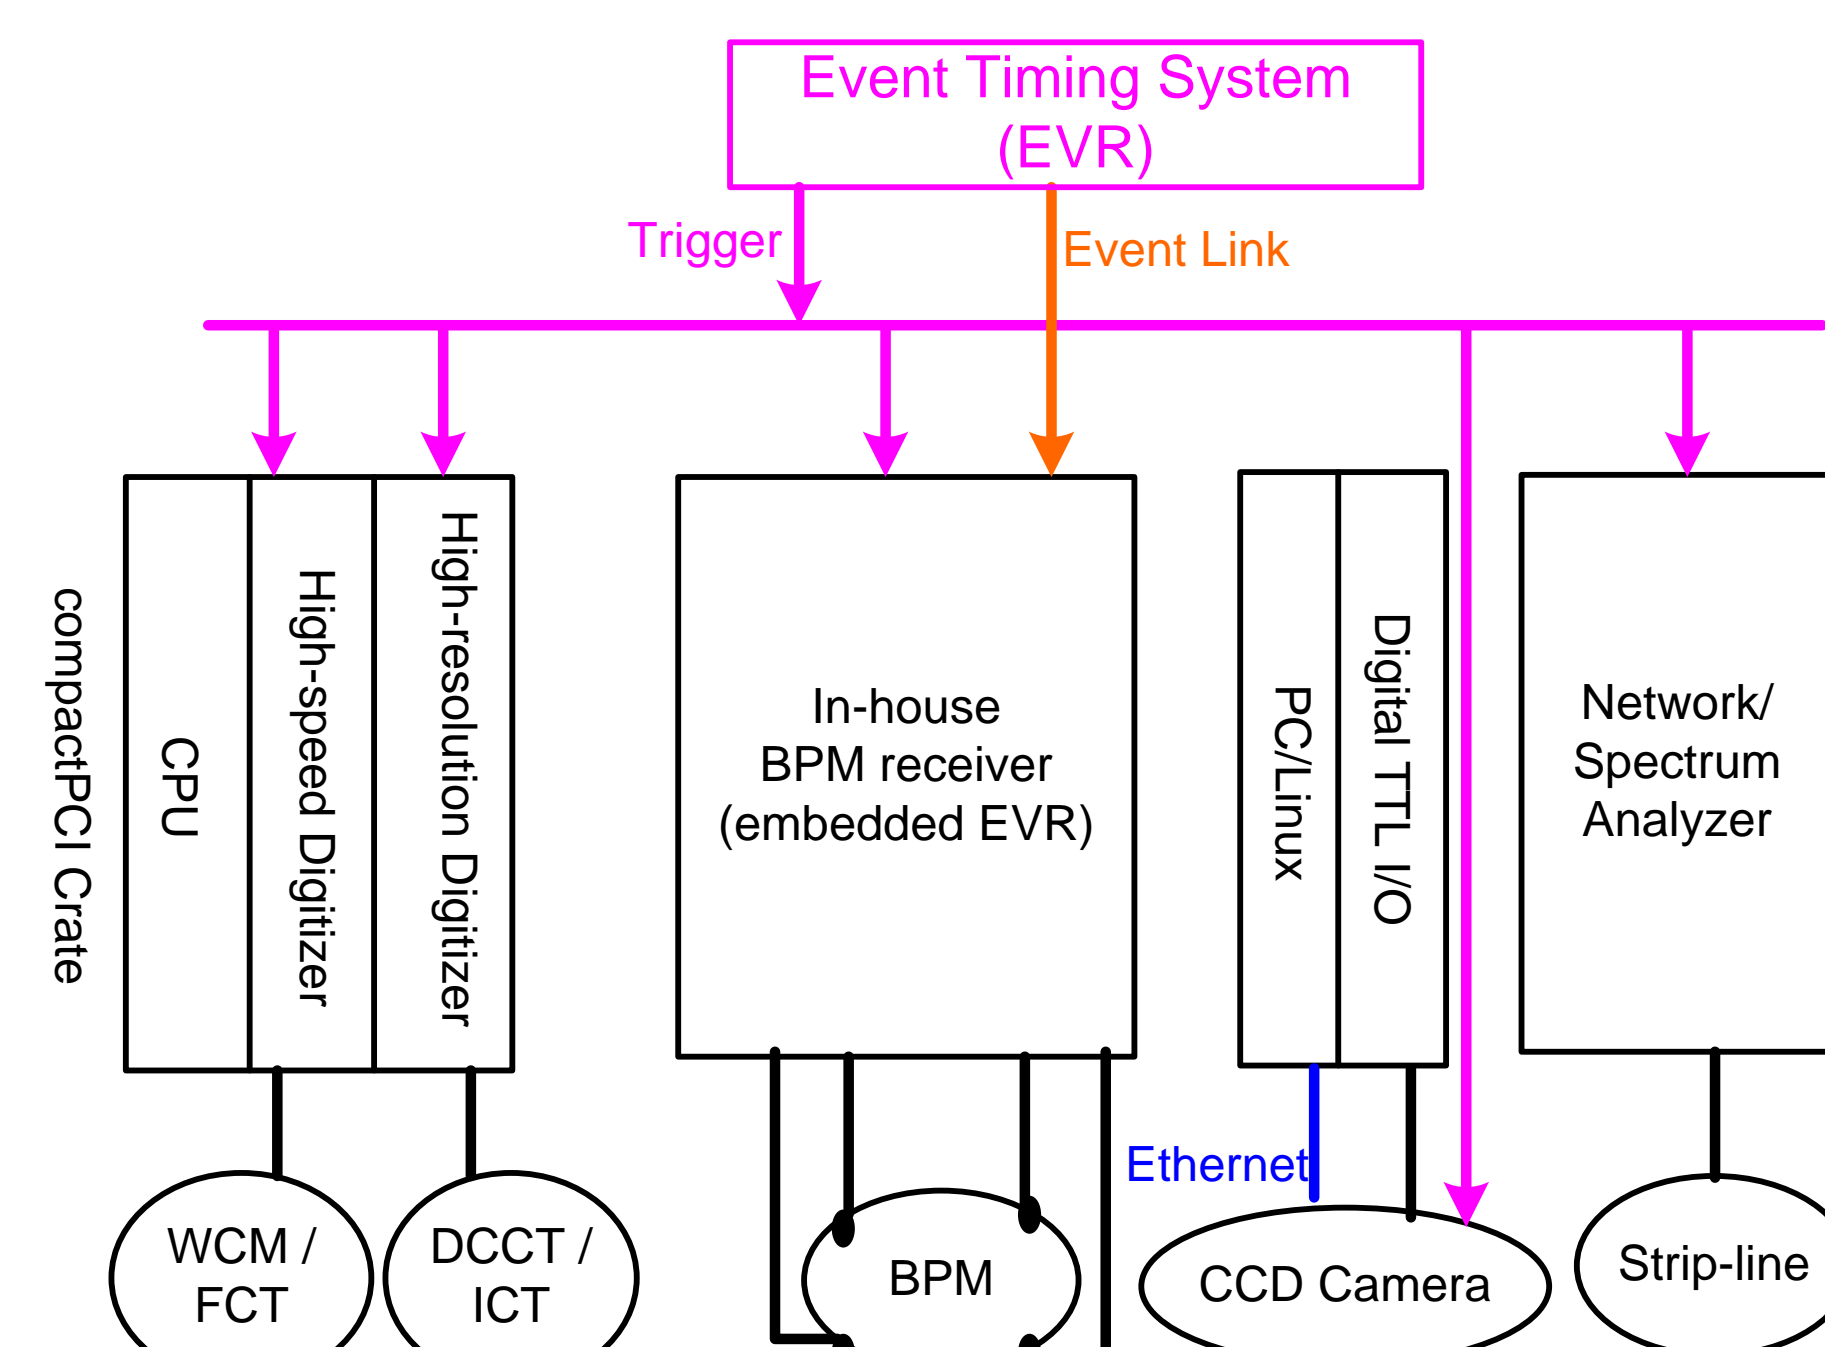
Event Timing System
(EVR)

Trigger

Event Link

compactPCI Crate

CPU

High-speed Digitizer

High-resolution Digitizer

In-house
BPM receiver
(embedded EVR)

PC/Linux

Digital TTL I/O

Network/
Spectrum
Analyzer

Ethernet

WCM /
FCT

DCCT /
ICT

BPM

CCD Camera

Strip-line